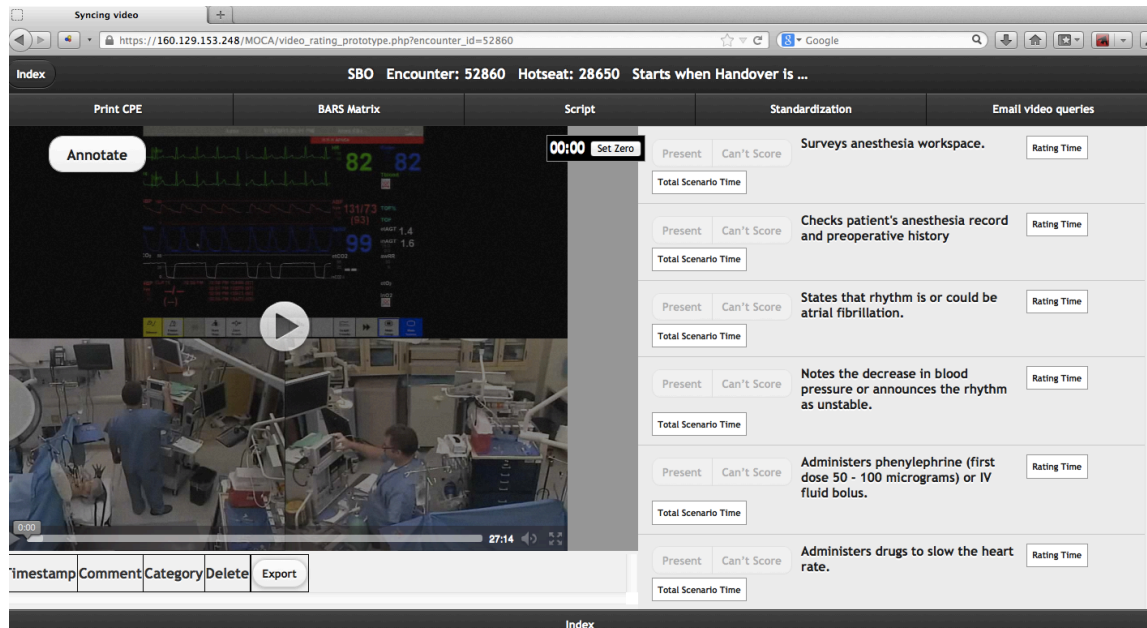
Syncing video

https://160.129.153.248/MOCA/video_rating_prototype.php?encounter_id=52860

Google

Index

SBO Encounter: 52860 Hotseat: 28650 Starts when Handover is ...

Print CPE | BARS Matrix | Script | Standardization | Email video queries

Annotate

00:00 Set Zero

82 82

131/73 (93)

99 1.4 1.6

0:00

27:14

| Timestamp | Comment | Category | Delete | Export |
|---|---|---|---|---|

Present Can't Score Surveys anesthesia workspace. Rating Time
Total Scenario Time

Present Can't Score Checks patient's anesthesia record and preoperative history Rating Time
Total Scenario Time

Present Can't Score States that rhythm is or could be atrial fibrillation. Rating Time
Total Scenario Time

Present Can't Score Notes the decrease in blood pressure or announces the rhythm as unstable. Rating Time
Total Scenario Time

Present Can't Score Administers phenylephrine (first dose 50 - 100 micrograms) or IV fluid bolus. Rating Time
Total Scenario Time

Present Can't Score Administers drugs to slow the heart rate. Rating Time
Total Scenario Time

Index